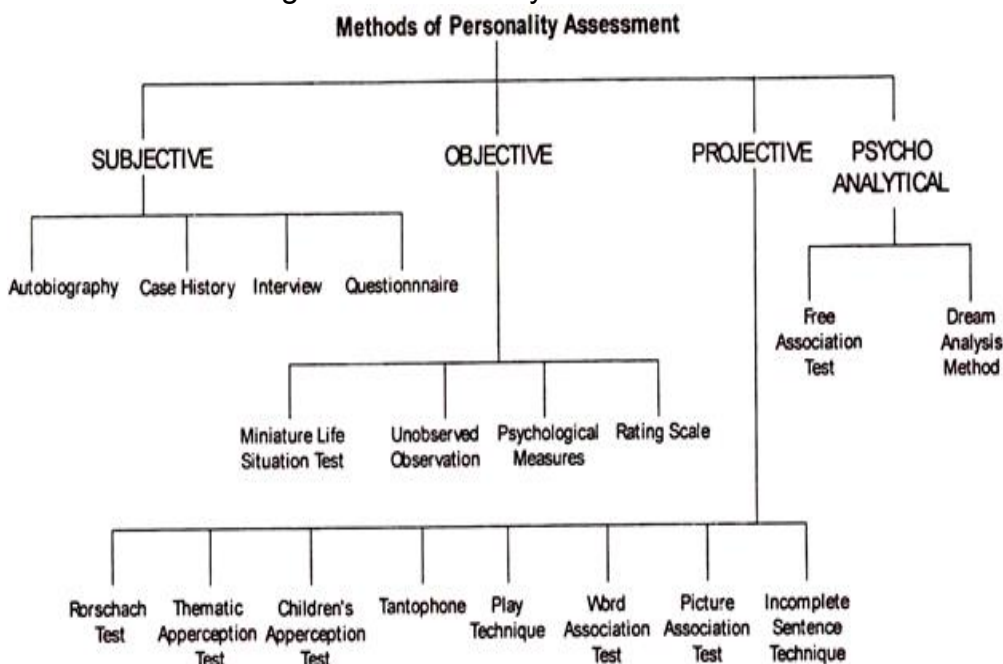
Methods of Personality Assessment

SUBJECTIVE

OBJECTIVE

PROJECTIVE

PSYCHO ANALYTICAL

Autobiography

Case History

Interview

Questionnaire

Free Association Test

Dream Analysis Method

Miniature Life Situation Test

Unobserved Observation

Psychological Measures

Rating Scale

Rorschach Test

Thematic Apperception Test

Children's Apperception Test

Tantophone

Play Technique

Word Association Test

Picture Association Test

Incomplete Sentence Technique